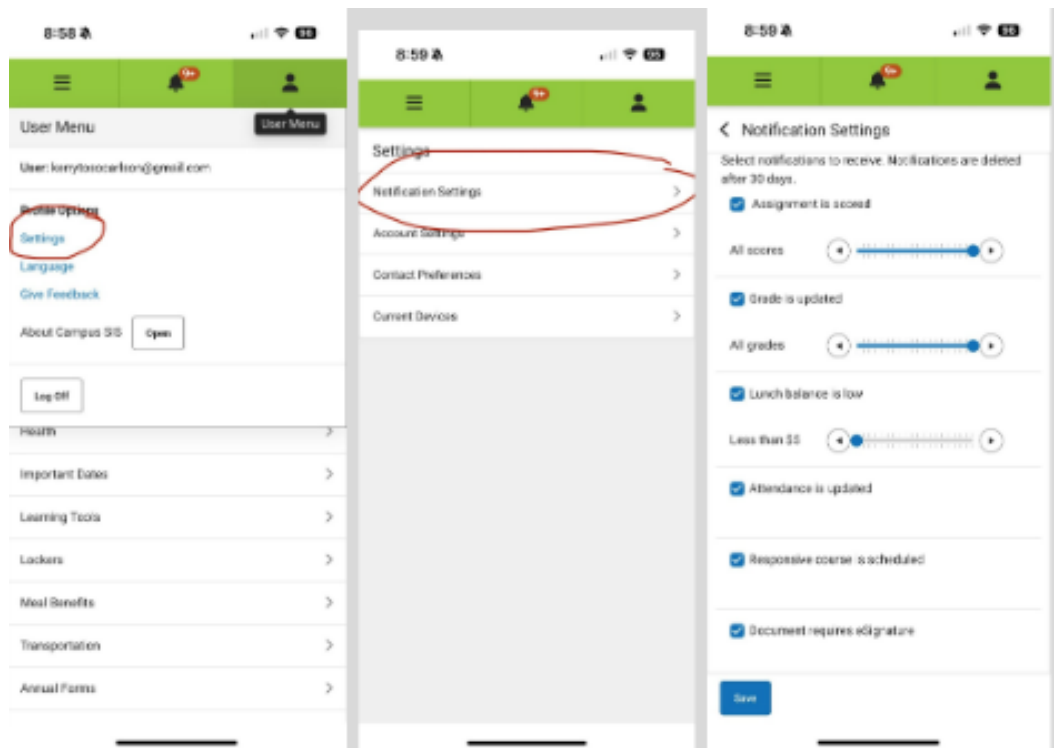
8:58

9+

User Menu

User Menu

User: kerrytosocarlson@gmail.com

Profile Options

Settings

Language

Give Feedback

About Campus SIS Open

Log Off

Health

Important Dates

Learning Tools

Lockers

Meal Benefits

Transportation

Annual Forms

8:59

9+

Settings

Notification Settings

Account Settings

Contact Preferences

Current Devices

8:59

9+

Notification Settings

Select notifications to receive. Notifications are deleted after 30 days.

Assignment is scored

All scores

Grade is updated

All grades

Lunch balance is low

Less than $5

Attendance is updated

Responsive course is scheduled

Document requires eSignature

Save